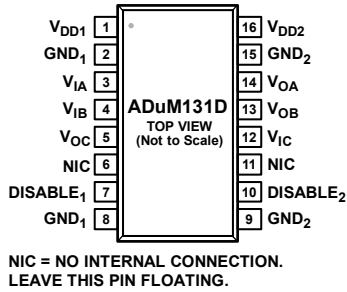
$V_{DD1}$ 1
$GND_1$ 2
$V_{IA}$ 3
$V_{IB}$ 4
$V_{OC}$ 5
NIC 6
$DISABLE_1$ 7
$GND_1$ 8

ADuM131D
TOP VIEW
(Not to Scale)

16 $V_{DD2}$
15 $GND_2$
14 $V_{OA}$
13 $V_{OB}$
12 $V_{IC}$
11 NIC
10 $DISABLE_2$
9 $GND_2$

NIC = NO INTERNAL CONNECTION. LEAVE THIS PIN FLOATING.